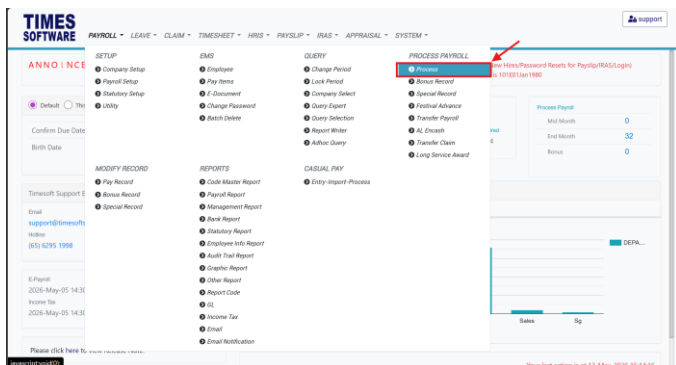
TIMES SOFTWARE

PAYROLL ▾ LEAVE ▾ CLAIM ▾ TIMESHEET ▾ HRIS ▾ PAYSLIP ▾ IRAS ▾ APPRAISAL ▾ SYSTEM ▾

support

ANNO | NCE

SETUP
Company Setup
Payroll Setup
Statutory Setup
Utility

EMS
Employee
Pay Items
E-Document
Change Password
Batch Delete

QUERY
Change Period
Lock Period
Company Select
Query Expert
Query Selection
Report Writer
Adhoc Query

PROCESS PAYROLL
Process
Bonus Record
Special Record
Festival Advance
Transfer Payroll
AL Encash
Transfer Claim
Long Service Award

MODIFY RECORD
Pay Record
Bonus Record
Special Record

REPORTS
Code Master Report
Payroll Report
Management Report
Bank Report
Statutory Report
Employee Info Report
Audit Trail Report
Graphic Report
Other Report
Report Code
GL
Income Tax
Email
Email Notification

CASUAL PAY
Entry-Import-Process

New Hires/Password Resets for Payslip/IRAS/Login)
is 101E01Jan1980

Default Thi

Confirm Due Date

Birth Date

Process Payroll
Mid Month 0
End Month 32
Bonus 0

Timesoft Support E
Email
support@timesoft
Hotline
(65) 6295 1998

E-Payroll
2026-May-05 14:3
Income Tax
2026-May-05 14:3

DEPA...

Sales Sg

Please click here to view release note.

javascript:void(0)